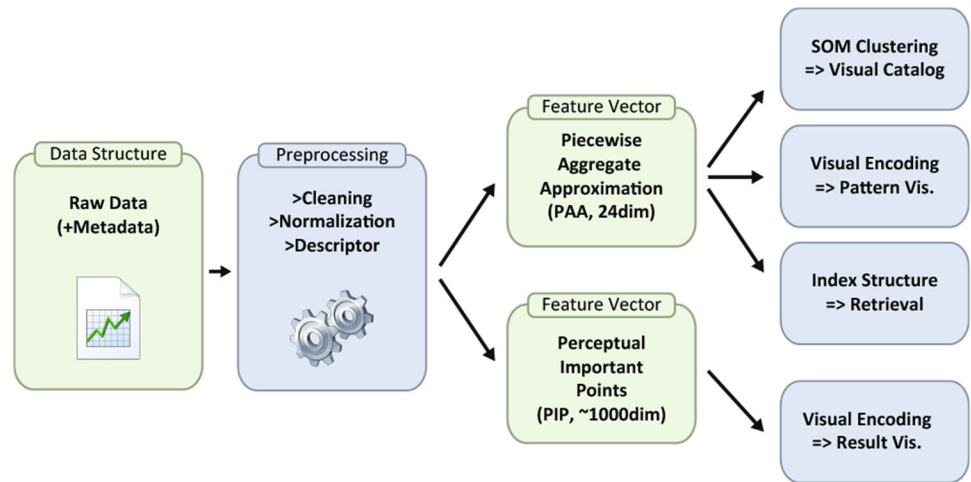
Data Structure
Raw Data (+Metadata)

Preprocessing
>Cleaning
>Normalization
>Descriptor

Feature Vector
Piecewise Aggregate Approximation (PAA, 24dim)

Feature Vector
Perceptual Important Points (PIP, ~1000dim)

SOM Clustering => Visual Catalog

Visual Encoding => Pattern Vis.

Index Structure => Retrieval

Visual Encoding => Result Vis.